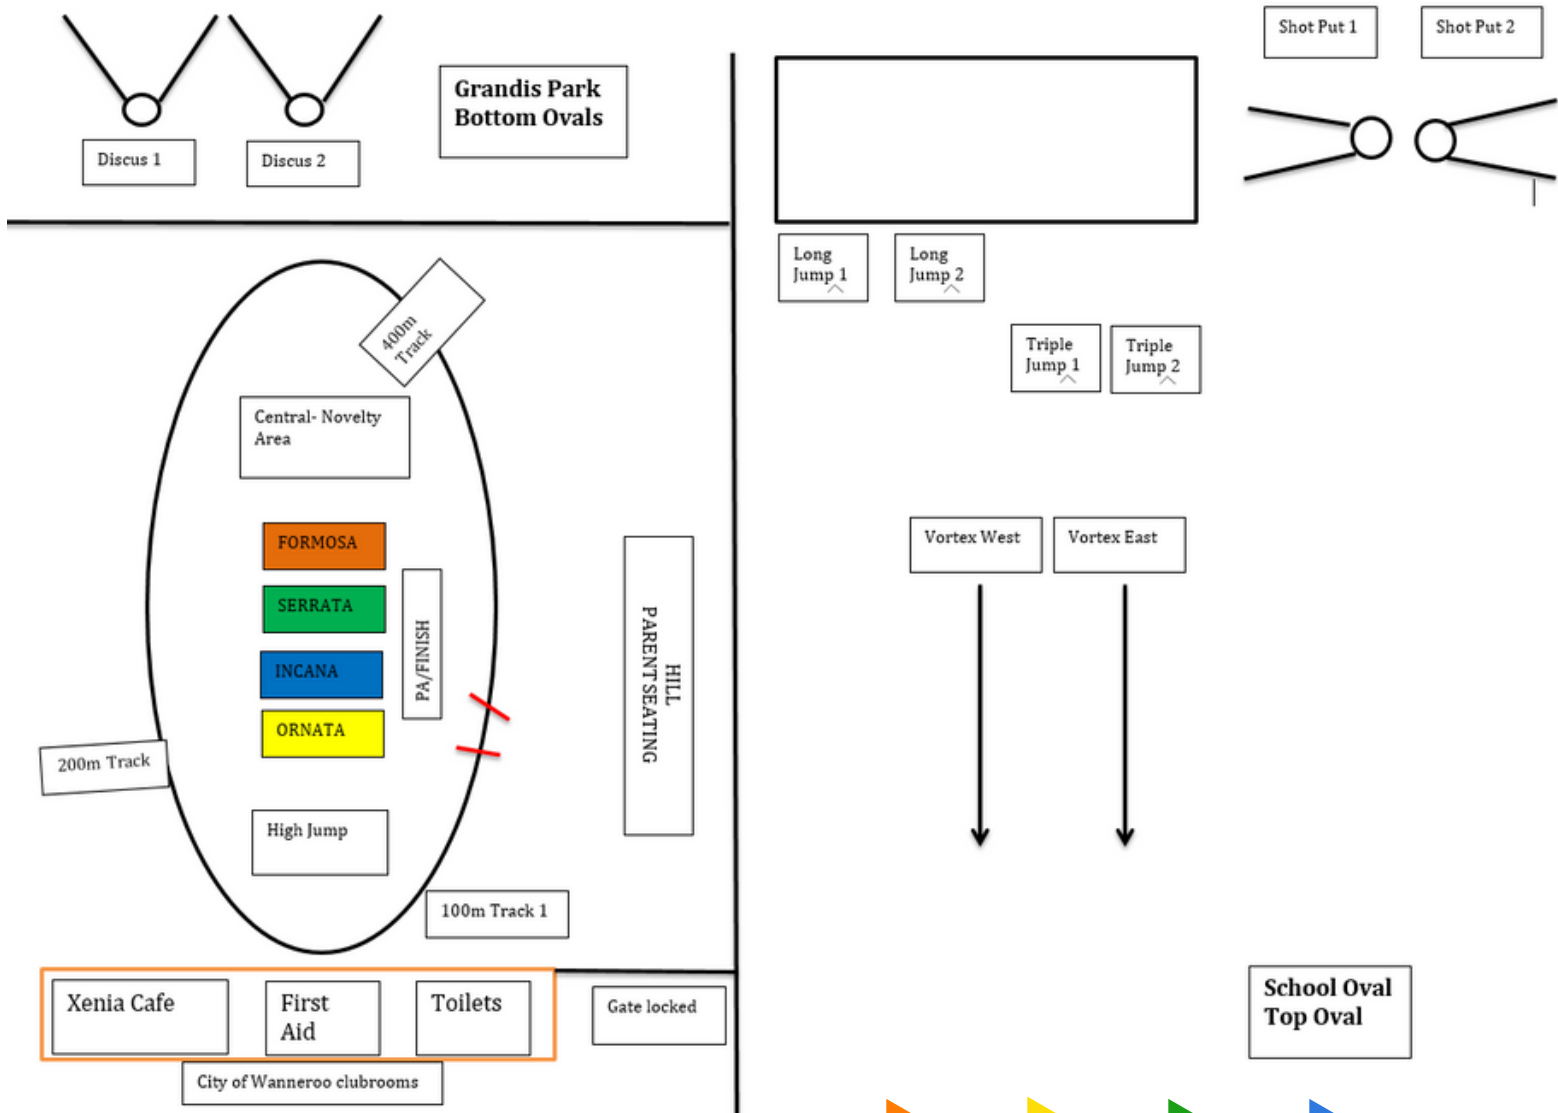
Discus 1

Discus 2

Grandis Park Bottom Ovals

Shot Put 1

Shot Put 2

Long Jump 1

Long Jump 2

Triple Jump 1

Triple Jump 2

400m Track

Central- Novelty Area

FORMOSA

SERRATA

INCANA

ORNATA

PA/FINISH

HILL PARENT SEATING

200m Track

High Jump

100m Track 1

Vortex West

Vortex East

Xenia Cafe

First Aid

Toilets

Gate locked

City of Wanneroo clubrooms

School Oval Top Oval